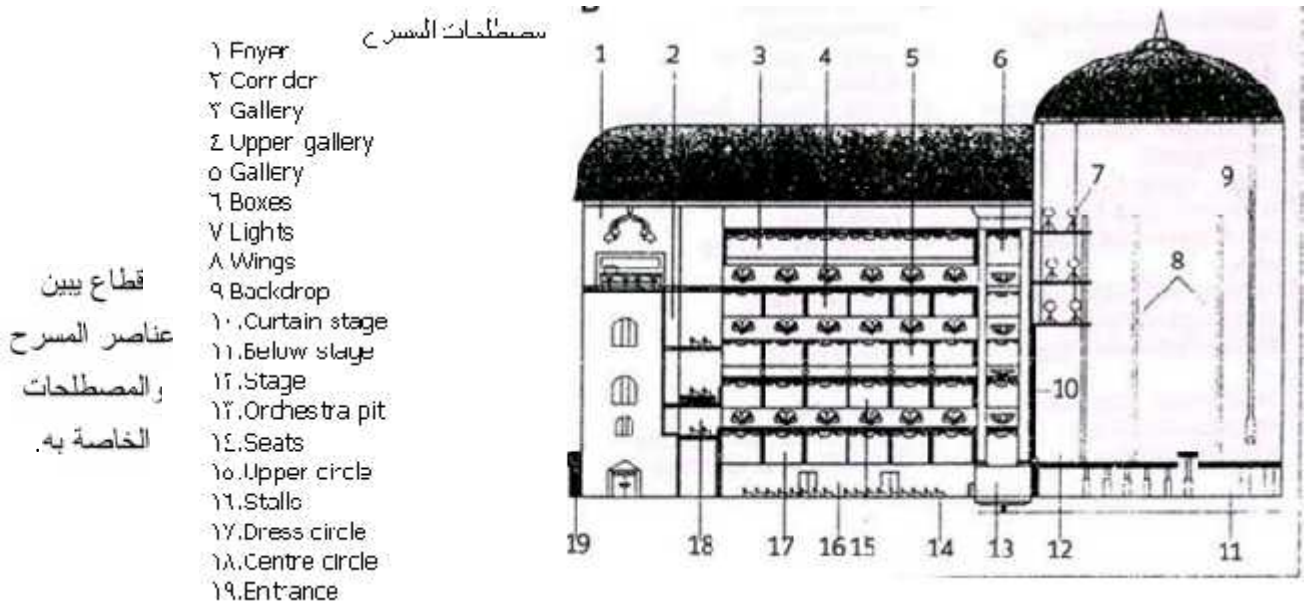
مصطلحات المسرح
١ Foyer
٢ Corr dcr
٣ Gallery
٤ Upper gallery
٥ Gallery
٦ Boxes
٧ Lights
٨ Wings
٩ Backdrop
١٠.Curtain stage
١١.Below stage
١٢.Stage
١٣.Orchestra pit
١٤.Seats
١٥.Upper circle
١٦.Stalls
١٧.Dress circle
١٨.Centre circle
١٩.Entrance

قطاع يبين عناصر المسرح والمصطلحات الخاصة به.

1 2 3 4 5 6 7 9 8 10
19 18 17 16 15 14 13 12 11